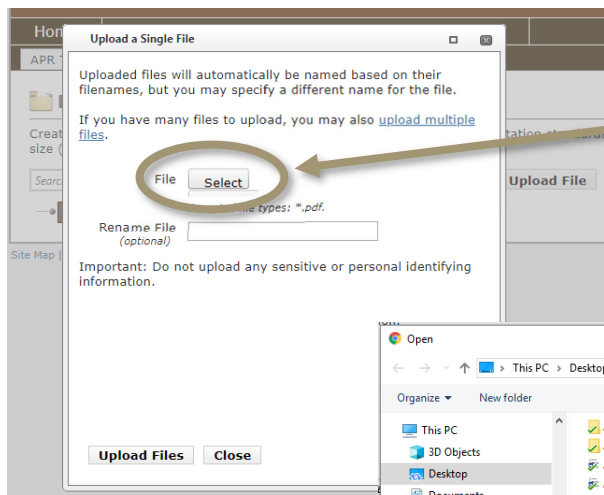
Hon

APR

Creat

size (

Searc

tation

Upload File

Site Map |

Upload a Single File

Uploaded files will automatically be named based on their filenames, but you may specify a different name for the file.

If you have many files to upload, you may also upload multiple files.

File Select

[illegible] file types: *.pdf.

Rename File
(optional)

Important: Do not upload any sensitive or personal identifying information.

Upload Files Close

Open

This PC > Desktop

Organize ▾ New folder

This PC

3D Objects

Desktop

Documents